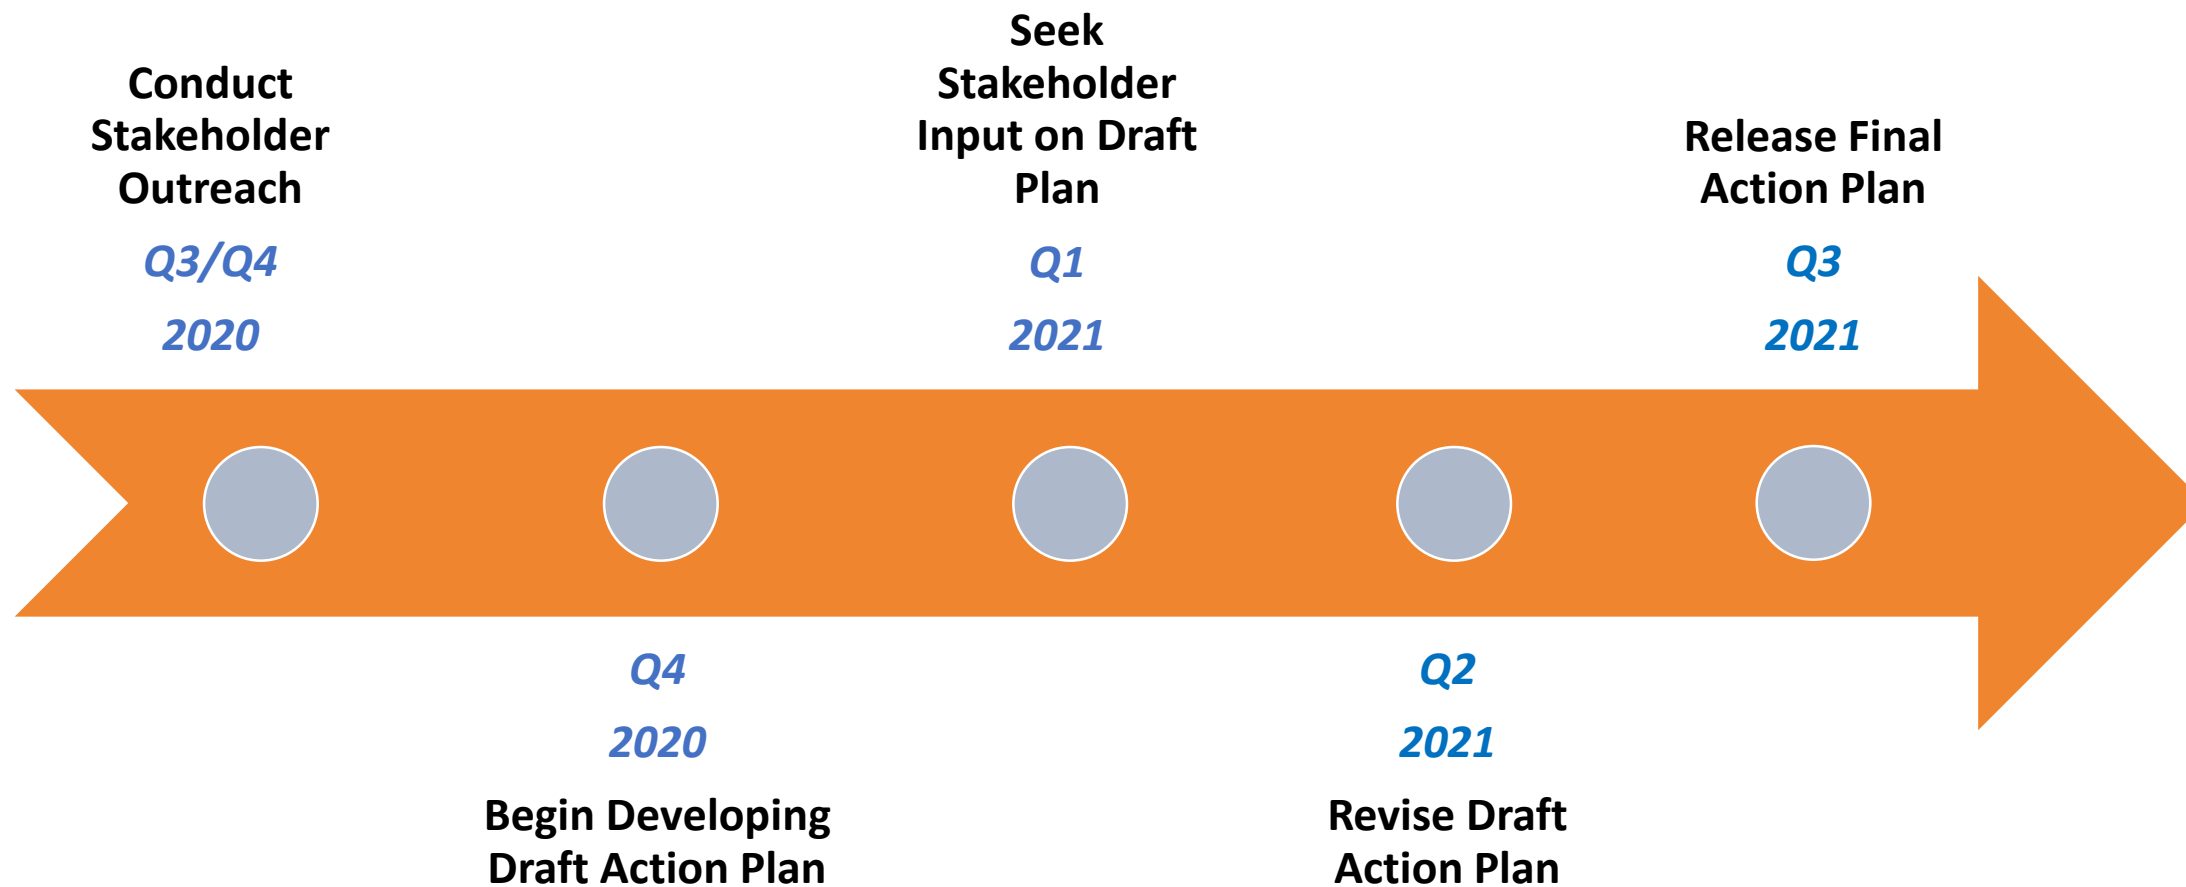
Conduct Stakeholder Outreach

Q3/Q4

2020

Seek Stakeholder Input on Draft Plan

Q1

2021

Release Final Action Plan

Q3

2021

Q4

2020

Begin Developing Draft Action Plan

Q2

2021

Revise Draft Action Plan